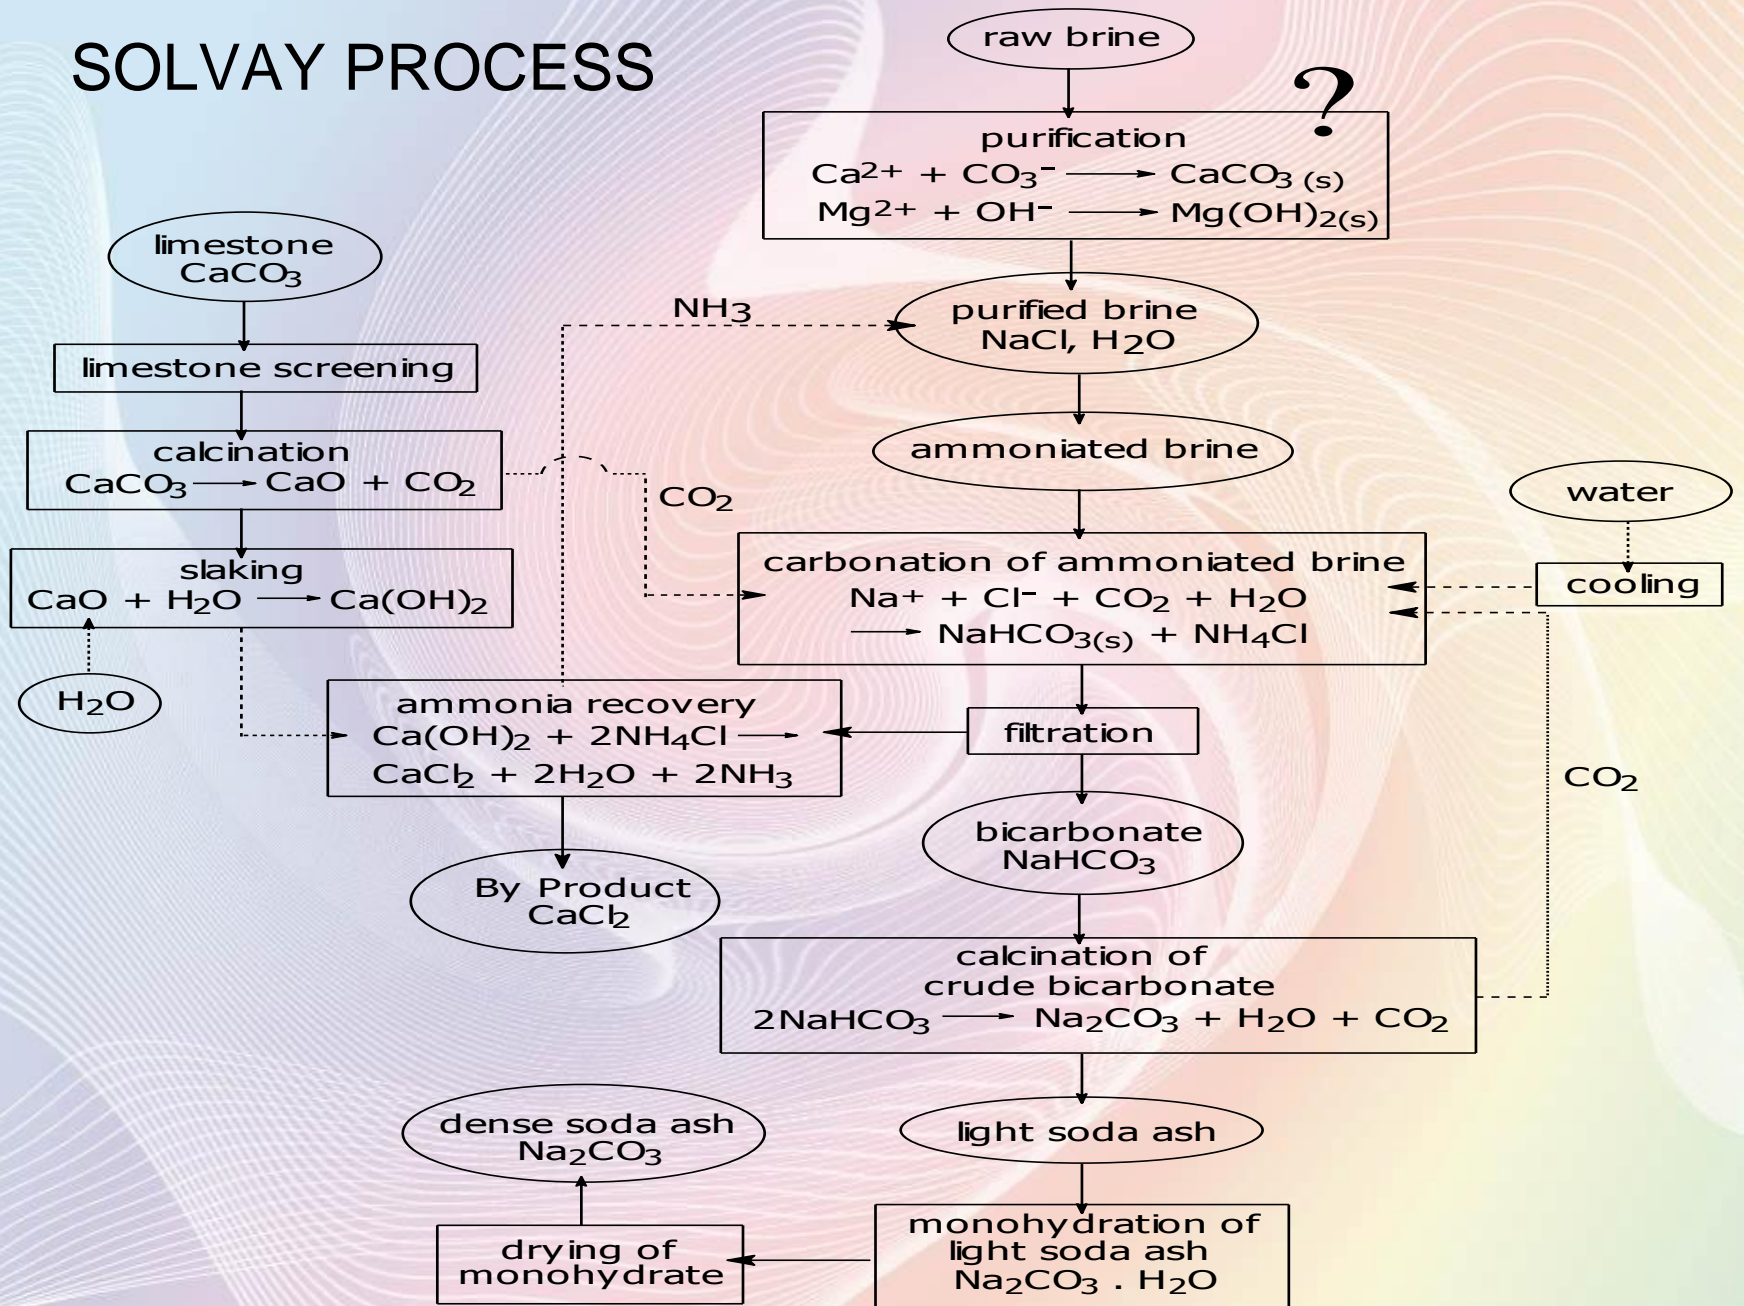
SOLVAY PROCESS

raw brine

?

purification
$Ca^{2+} + CO_3^{-} \longrightarrow CaCO_{3\,(s)}$
$Mg^{2+} + OH^{-} \longrightarrow Mg(OH)_{2(s)}$

limestone
$CaCO_3$

limestone screening

calcination
$CaCO_3 \longrightarrow CaO + CO_2$

slaking
$CaO + H_2O \longrightarrow Ca(OH)_2$

$H_2O$

$NH_3$

purified brine
NaCl, $H_2O$

ammoniated brine

$CO_2$

water

carbonation of ammoniated brine
$Na^{+} + Cl^{-} + CO_2 + H_2O$
$\longrightarrow NaHCO_{3(s)} + NH_4Cl$

cooling

ammonia recovery
$Ca(OH)_2 + 2NH_4Cl \longrightarrow$
$CaCl_2 + 2H_2O + 2NH_3$

filtration

$CO_2$

By Product
$CaCl_2$

bicarbonate
$NaHCO_3$

calcination of crude bicarbonate
$2NaHCO_3 \longrightarrow Na_2CO_3 + H_2O + CO_2$

dense soda ash
$Na_2CO_3$

light soda ash

drying of monohydrate

monohydration of light soda ash
$Na_2CO_3 . H_2O$